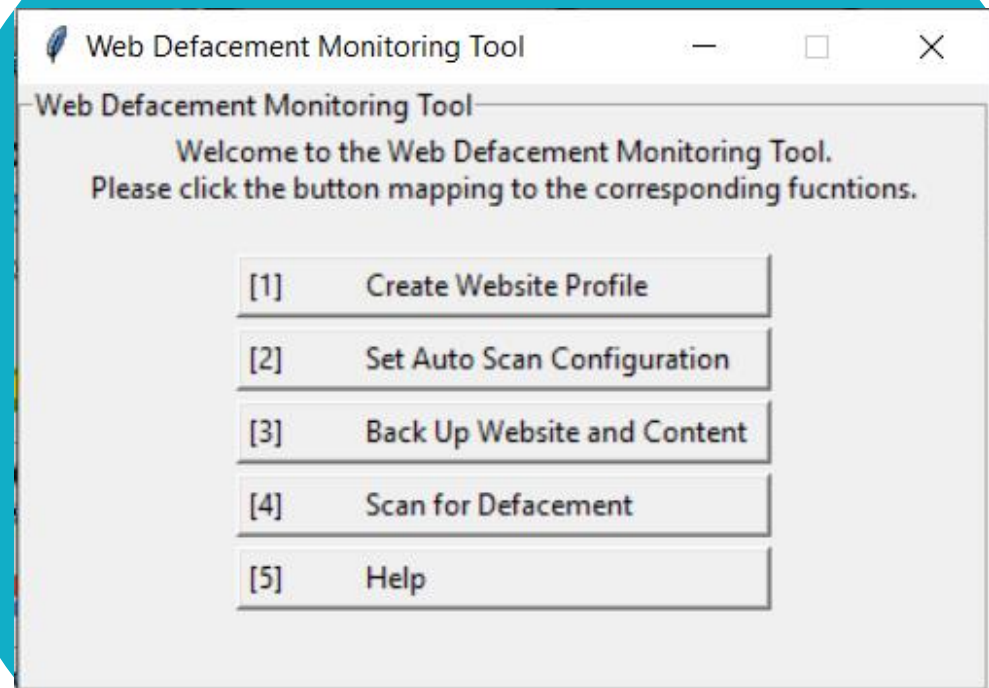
Web Defacement Monitoring Tool

Web Defacement Monitoring Tool

Welcome to the Web Defacement Monitoring Tool.
Please click the button mapping to the corresponding fucntions.

[1] Create Website Profile

[2] Set Auto Scan Configuration

[3] Back Up Website and Content

[4] Scan for Defacement

[5] Help